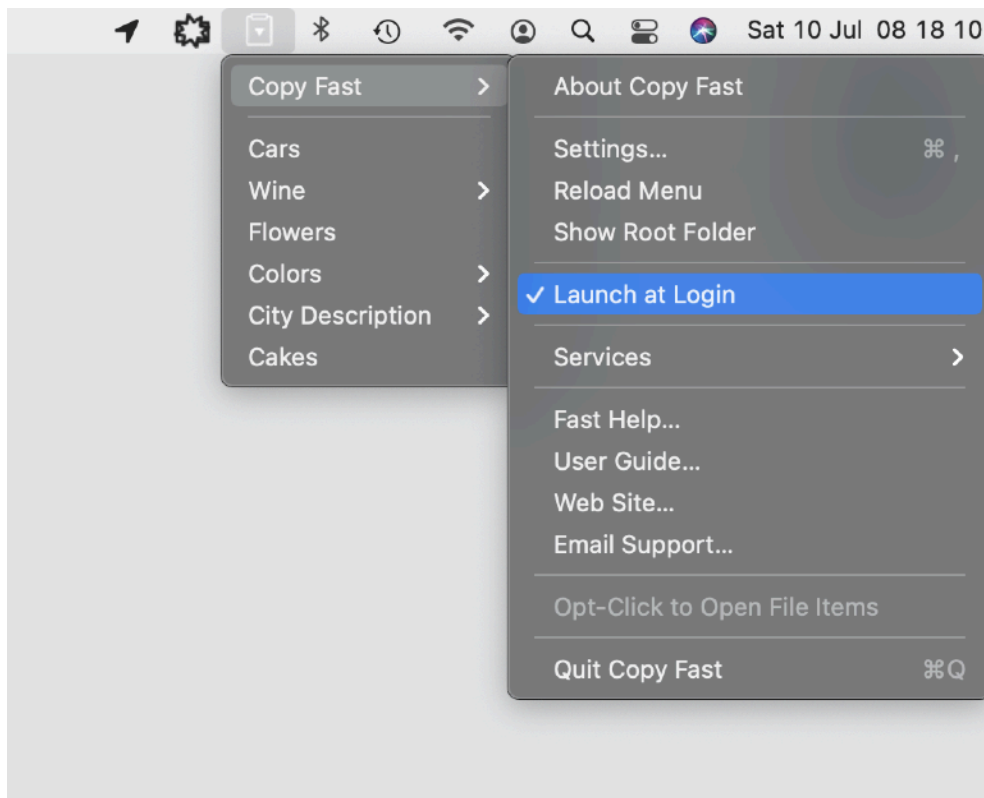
Sat 10 Jul 08 18 10

Copy Fast >

Cars
Wine >
Flowers
Colors >
City Description >
Cakes

About Copy Fast

Settings... ⌘ ,
Reload Menu
Show Root Folder

✓ Launch at Login

Services >

Fast Help...
User Guide...
Web Site...
Email Support...

Opt-Click to Open File Items

Quit Copy Fast ⌘Q